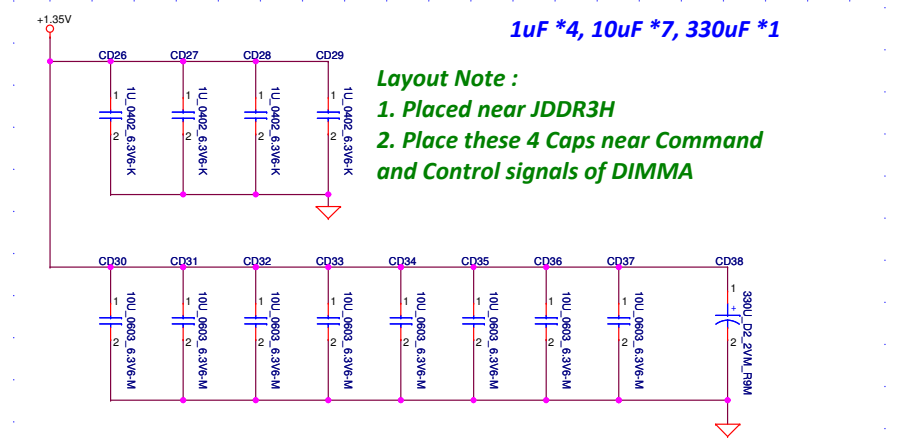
+1.35V

1uF *4, 10uF *7, 330uF *1

CD26 CD27 CD28 CD29

1 1U_0402_6.3V6-K 2

1 1U_0402_6.3V6-K 2

1 1U_0402_6.3V6-K 2

1 1U_0402_6.3V6-K 2

Layout Note :
1. Placed near JDDR3H
2. Place these 4 Caps near Command and Control signals of DIMMA

CD30 CD31 CD32 CD33 CD34 CD35 CD36 CD37 CD38

1 10U_0603_6.3V6-M 2

1 10U_0603_6.3V6-M 2

1 10U_0603_6.3V6-M 2

1 10U_0603_6.3V6-M 2

1 10U_0603_6.3V6-M 2

1 10U_0603_6.3V6-M 2

1 10U_0603_6.3V6-M 2

1 10U_0603_6.3V6-M 2

1 + 330U_D2_2VM_R9M 2